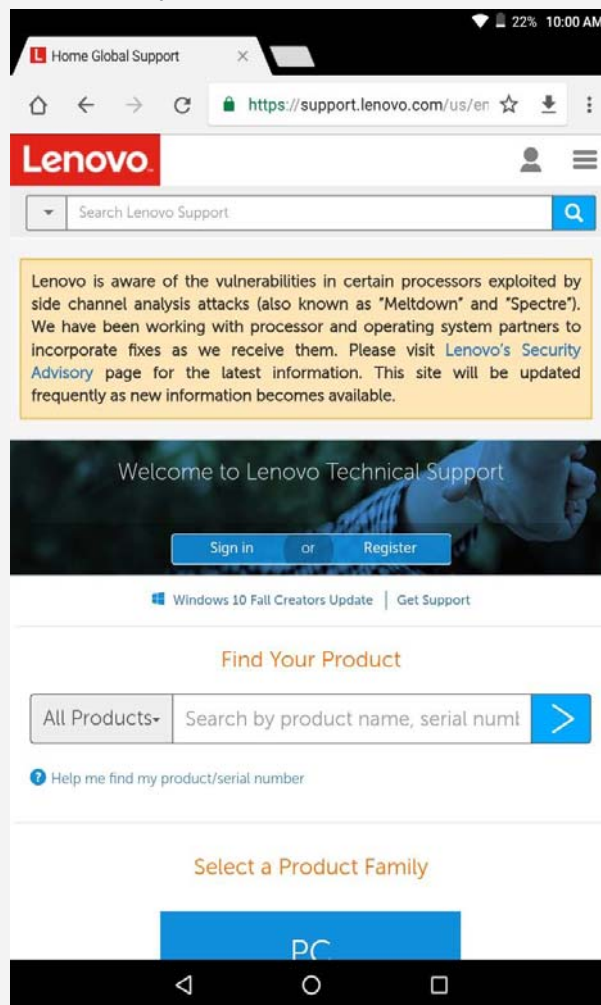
22% 10:00 AM

Home Global Support ×

https://support.lenovo.com/us/en

Lenovo

Search Lenovo Support

Lenovo is aware of the vulnerabilities in certain processors exploited by side channel analysis attacks (also known as "Meltdown" and "Spectre"). We have been working with processor and operating system partners to incorporate fixes as we receive them. Please visit Lenovo's Security Advisory page for the latest information. This site will be updated frequently as new information becomes available.

Welcome to Lenovo Technical Support

Sign in or Register

Windows 10 Fall Creators Update | Get Support

Find Your Product

All Products▾ Search by product name, serial numt

Help me find my product/serial number

Select a Product Family

PC